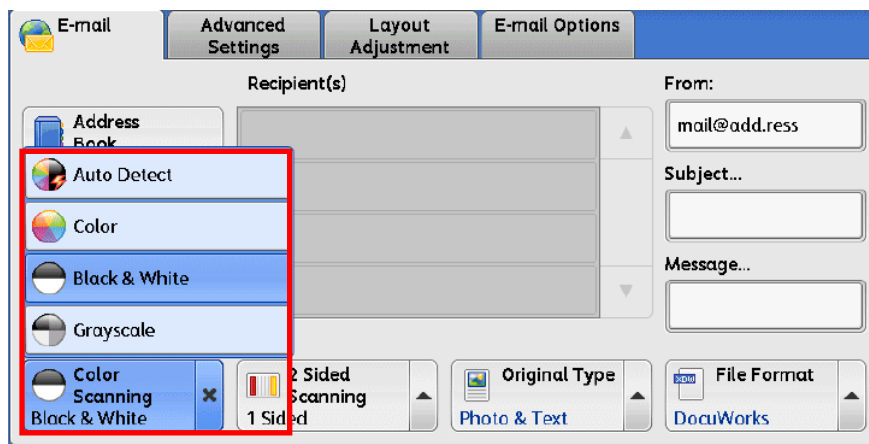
E-mail

Advanced Settings

Layout Adjustment

E-mail Options

Recipient(s)

From:

mail@add.ress

Address Book

Auto Detect

Color

Black & White

Grayscale

Subject...

Message...

Color Scanning

Black & White

2 Sided Scanning

1 Sided

Original Type

Photo & Text

File Format

DocuWorks